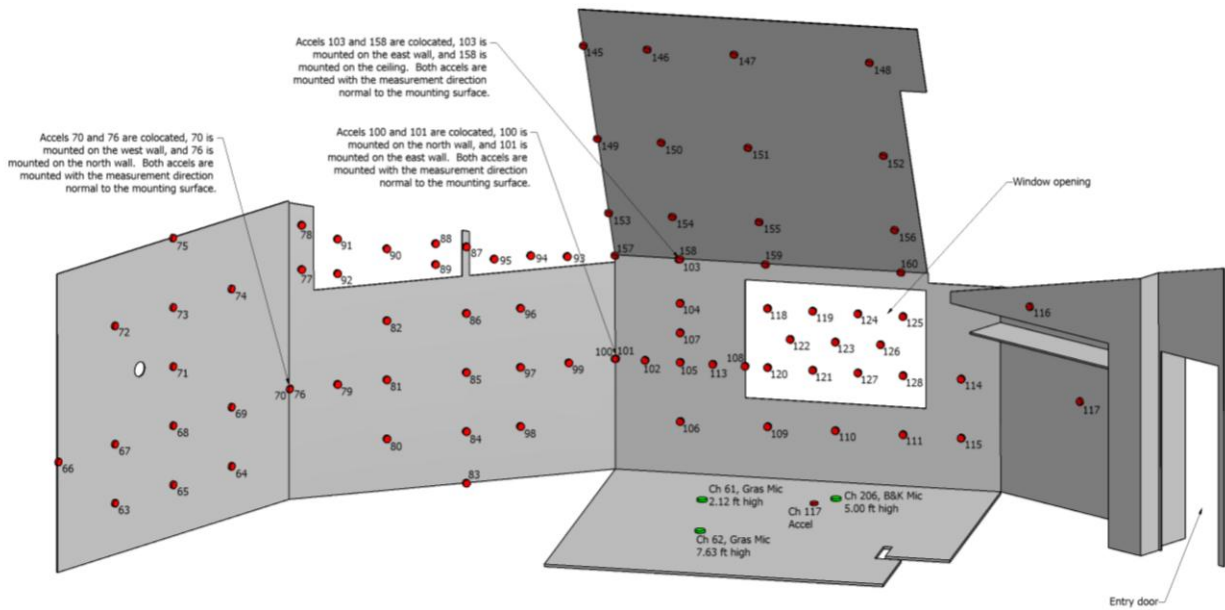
Accels 103 and 158 are colocated, 103 is mounted on the east wall, and 158 is mounted on the ceiling. Both accels are mounted with the measurement direction normal to the mounting surface.

Accels 70 and 76 are colocated, 70 is mounted on the west wall, and 76 is mounted on the north wall. Both accels are mounted with the measurement direction normal to the mounting surface.

Accels 100 and 101 are colocated, 100 is mounted on the north wall, and 101 is mounted on the east wall. Both accels are mounted with the measurement direction normal to the mounting surface.

Window opening

145 146 147 148
149 150 151 152
153 154 155 156
157 158 103 159 160
75 78 91 90 88 87 95 94 93
89 77 92
74 73 72 82 86 96
71 70 76 79 81 85 97 99 100 101 102 105 113 108
69 68 67 66 64 65 63 80 84 98 83
104 107 106 109 110 111 115 114
118 119 124 125 122 123 126 120 121 127 128
116 117

Ch 61, Gras Mic 2.12 ft high
Ch 206, B&K Mic 5.00 ft high
Ch 117 Accel
Ch 62, Gras Mic 7.63 ft high

Entry door